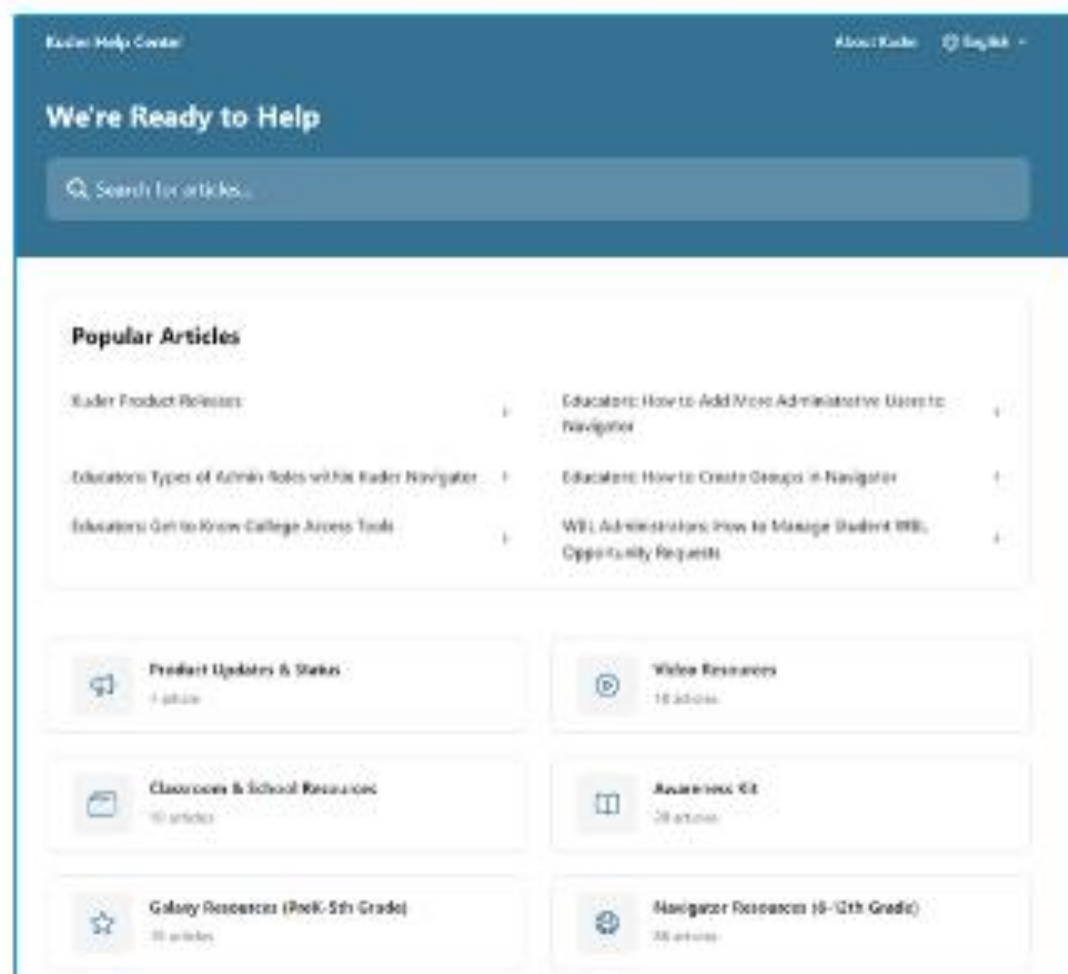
Kuder Help Center

About Kuder

English

We're Ready to Help

Search for articles...

Popular Articles

Kuder Product Releases

Educators: How to Add More Administrative Users to Navigator

Educators: Types of Admin Roles within Kuder Navigator

Educators: How to Create Groups in Navigator

Educators: Get to Know College Access Tools

WBL Administrators: How to Manage Student WBL Opportunity Requests

Product Updates & Status

1 article

Video Resources

18 articles

Classroom & School Resources

10 articles

Awareness Kit

28 articles

Galaxy Resources (PreK-5th Grade)

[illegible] articles

Navigator Resources (6-12th Grade)

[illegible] articles